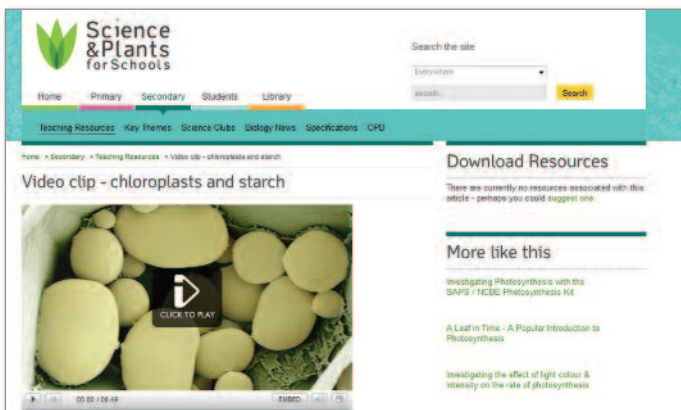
Science &Plants for Schools

Search the site

Everywhere

search...

Search

Home Primary Secondary Students Library

Teaching Resources Key Themes Science Clubs Biology News Specifications CPD

Home > Secondary > Teaching Resources > Video clip - chloroplasts and starch

Video clip - chloroplasts and starch

CLICK TO PLAY

00:00 / 06:49

Download Resources

There are currently no resources associated with this article - perhaps you could suggest one

More like this

Investigating Photosynthesis with the SAPS / NCBE Photosynthesis Kit

A Leaf in Time - A Popular Introduction to Photosynthesis

Investigating the effect of light colour & intensity on the rate of photosynthesis